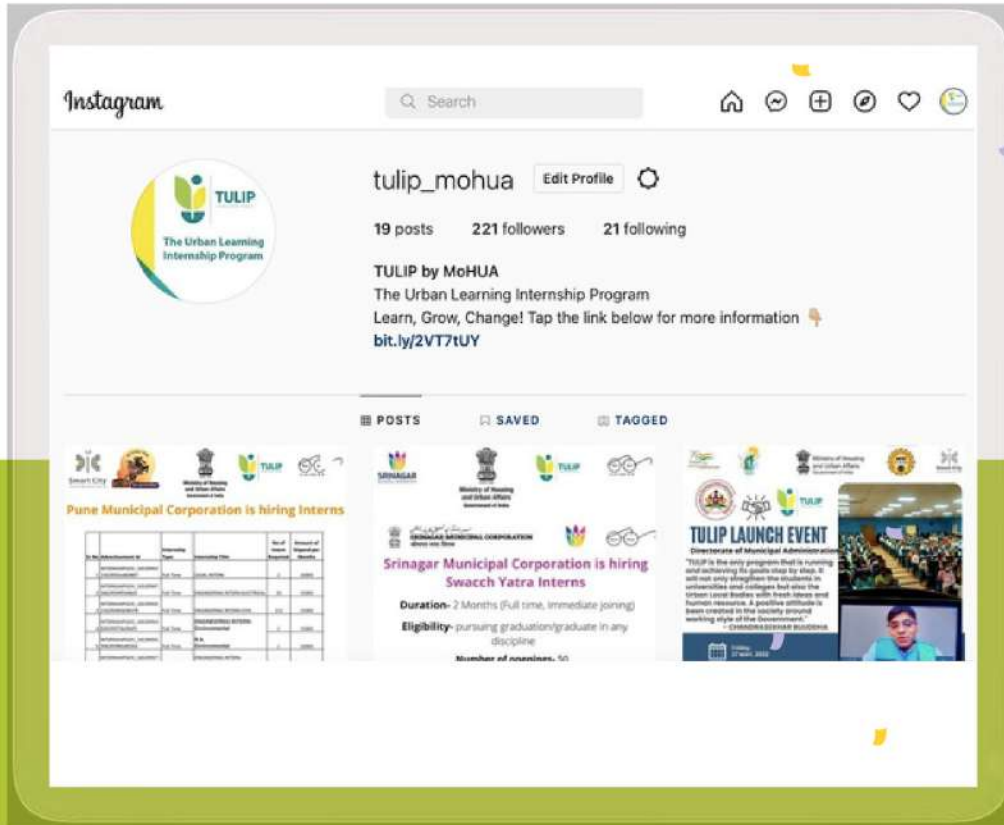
Instagram

Search

TULIP
The Urban Learning Internship Program

tulip_mohua Edit Profile

19 posts 221 followers 21 following

TULIP by MoHUA
The Urban Learning Internship Program
Learn, Grow, Change! Tap the link below for more information 👇
bit.ly/2VT7tUY

POSTS SAVED TAGGED

Smart City
Ministry of Housing and Urban Affairs
TULIP
Pune Municipal Corporation is hiring Interns

SRINAGAR
Ministry of Housing and Urban Affairs
TULIP
SRINAGAR MUNICIPAL CORPORATION
Srinagar Municipal Corporation is hiring Swacch Yatra Interns
Duration- 2 Months (Full time, Immediate joining)
Eligibility- pursuing graduation/graduate in any discipline
Number of openings- 50

Ministry of Housing and Urban Affairs
TULIP
TULIP LAUNCH EVENT
Directorate of Municipal Administration
"TULIP is the only program that is running and achieving its goals step by step. It will not only strengthen the students in universities and colleges but also the Urban Local Bodies with fresh ideas and human resource. A positive attitude is been created in the society around working style of the Government."
- CHANDRASEKHAR BUDDHA